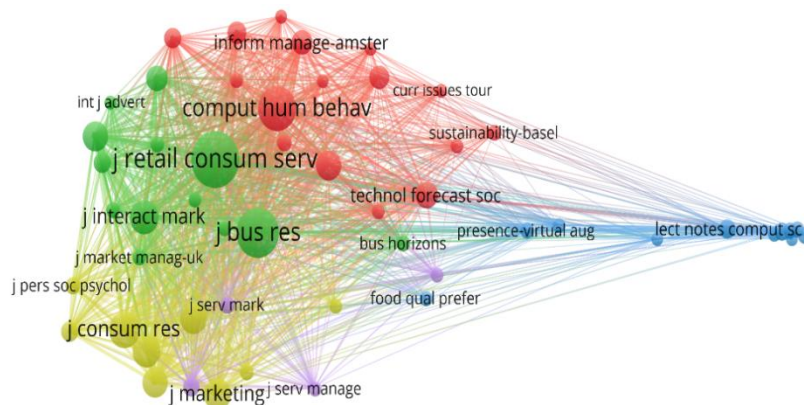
inform manage-amster
int j advert
comput hum behav
curr issues tour
sustainability-basel
j retail consum serv
technol forecast soc
j interact mark
j bus res
bus horizons
presence-virtual aug
lect notes comput sc
j market manag-uk
j pers soc psychol
j serv mark
food qual prefer
j consum res
j marketing
j serv manage